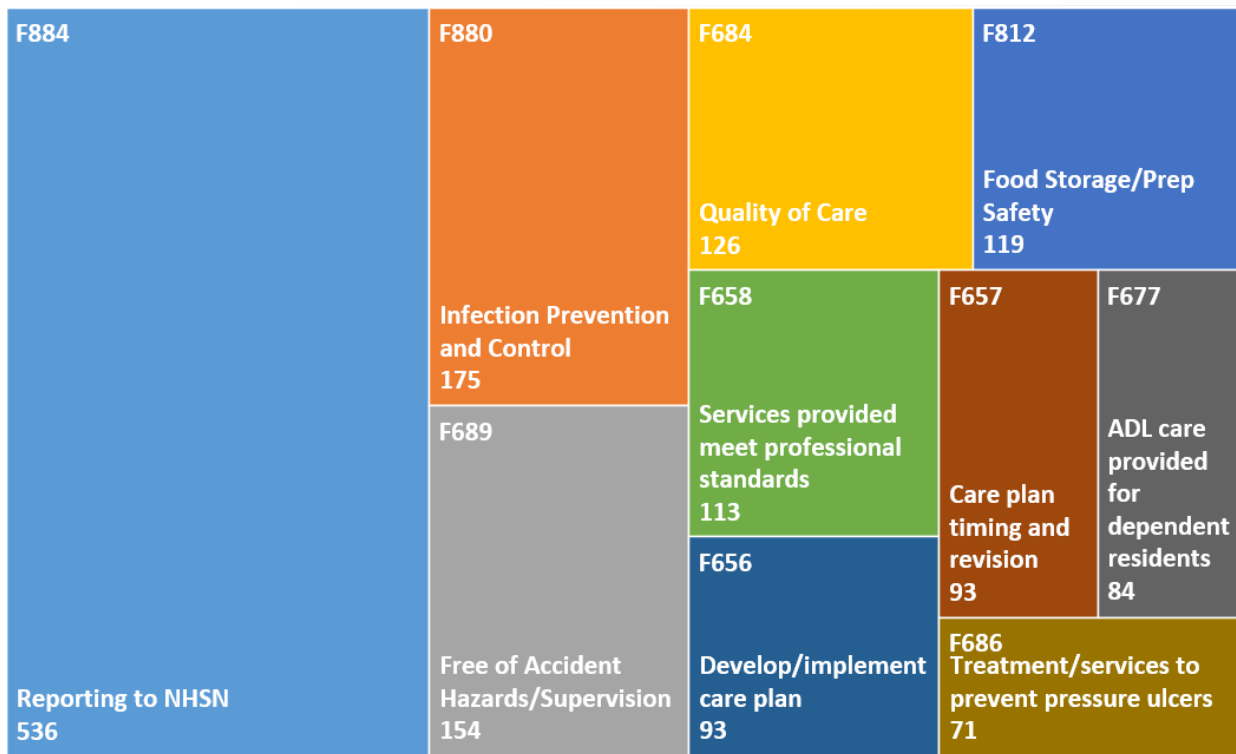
F884

Reporting to NHSN
536

F880

Infection Prevention and Control
175

F689

Free of Accident Hazards/Supervision
154

F684

Quality of Care
126

F812

Food Storage/Prep Safety
119

F658

Services provided meet professional standards
113

F656

Develop/implement care plan
93

F657

Care plan timing and revision
93

F677

ADL care provided for dependent residents
84

F686
Treatment/services to prevent pressure ulcers
71